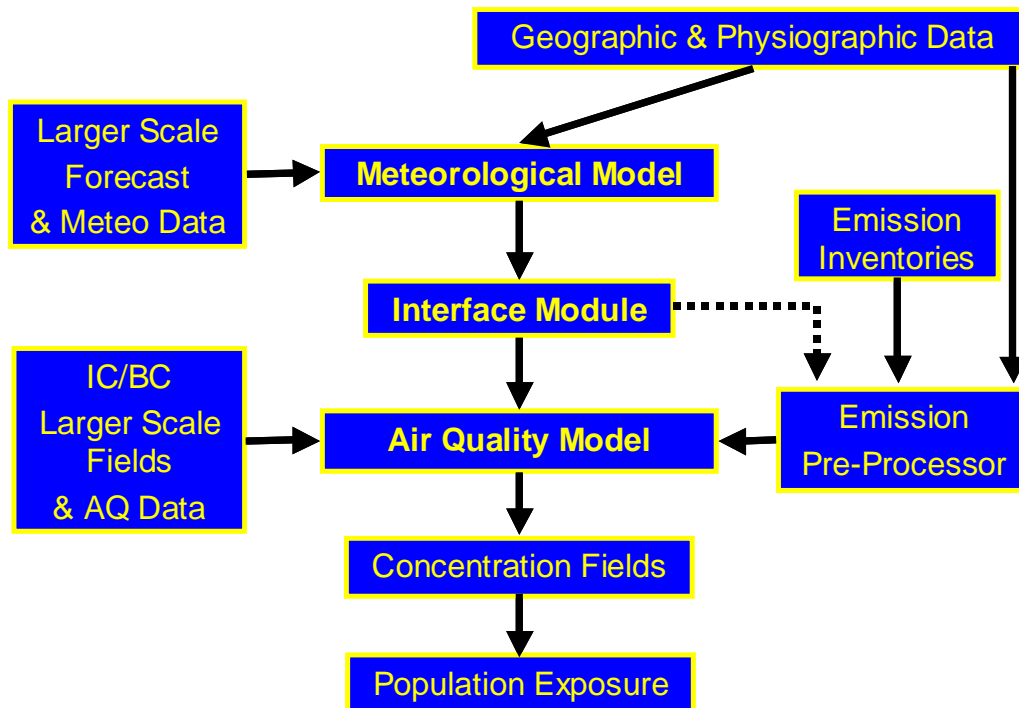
Geographic & Physiographic Data

Larger Scale Forecast & Meteo Data

Meteorological Model

Emission Inventories

Interface Module

IC/BC Larger Scale Fields & AQ Data

Air Quality Model

Emission Pre-Processor

Concentration Fields

Population Exposure